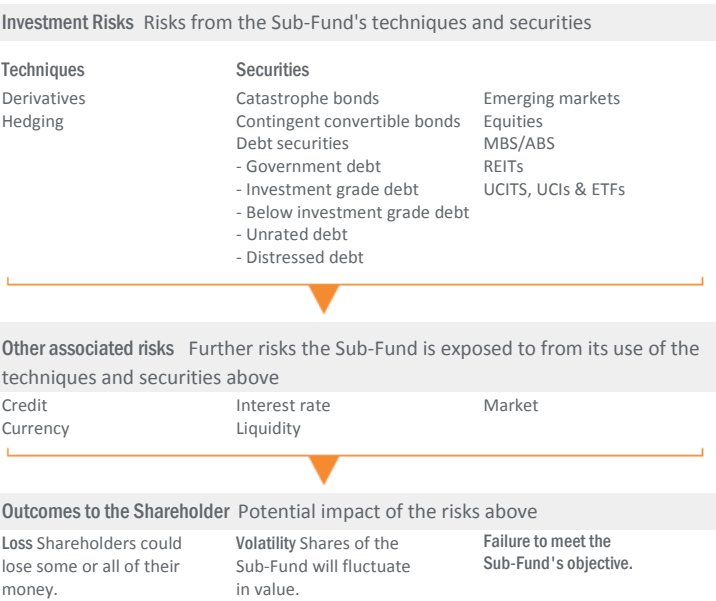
**Investment Risks** Risks from the Sub-Fund's techniques and securities

**Techniques**
Derivatives
Hedging

**Securities**
Catastrophe bonds
Contingent convertible bonds
Debt securities
- Government debt
- Investment grade debt
- Below investment grade debt
- Unrated debt
- Distressed debt

Emerging markets
Equities
MBS/ABS
REITs
UCITS, UCIs & ETFs

**Other associated risks** Further risks the Sub-Fund is exposed to from its use of the techniques and securities above

Credit
Currency

Interest rate
Liquidity

Market

**Outcomes to the Shareholder** Potential impact of the risks above

**Loss** Shareholders could lose some or all of their money.

**Volatility** Shares of the Sub-Fund will fluctuate in value.

**Failure to meet the Sub-Fund's objective.**